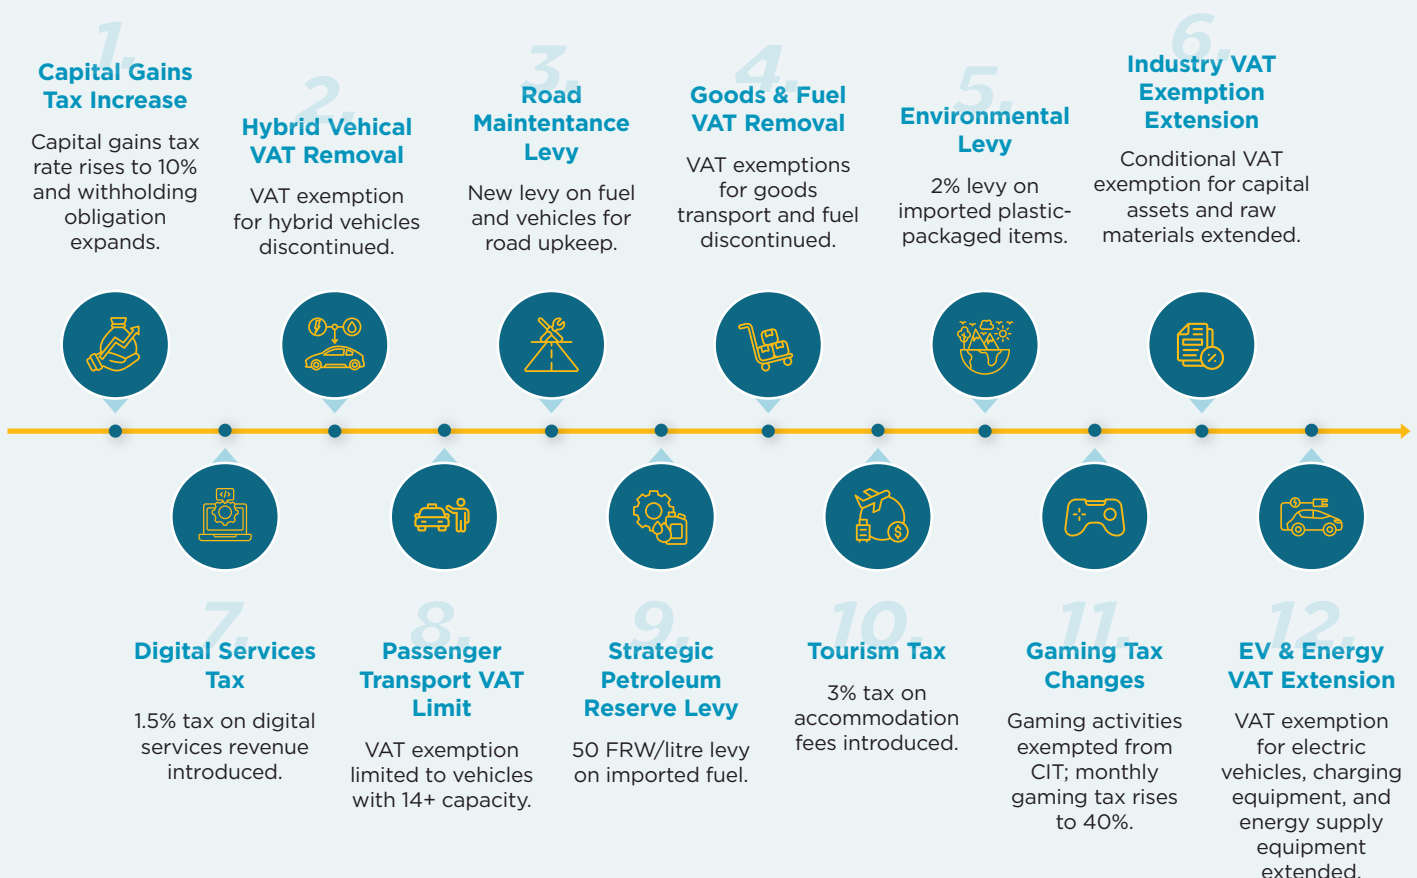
1.
Capital Gains Tax Increase
Capital gains tax rate rises to 10% and withholding obligation expands.

2.
Hybrid Vehical VAT Removal
VAT exemption for hybrid vehicles discontinued.

3.
Road Maintentance Levy
New levy on fuel and vehicles for road upkeep.

4.
Goods & Fuel VAT Removal
VAT exemptions for goods transport and fuel discontinued.

5.
Environmental Levy
2% levy on imported plastic-packaged items.

6.
Industry VAT Exemption Extension
Conditional VAT exemption for capital assets and raw materials extended.

7.
Digital Services Tax
1.5% tax on digital services revenue introduced.

8.
Passenger Transport VAT Limit
VAT exemption limited to vehicles with 14+ capacity.

9.
Strategic Petroleum Reserve Levy
50 FRW/litre levy on imported fuel.

10.
Tourism Tax
3% tax on accommodation fees introduced.

11.
Gaming Tax Changes
Gaming activities exempted from CIT; monthly gaming tax rises to 40%.

12.
EV & Energy VAT Extension
VAT exemption for electric vehicles, charging equipment, and energy supply equipment extended.